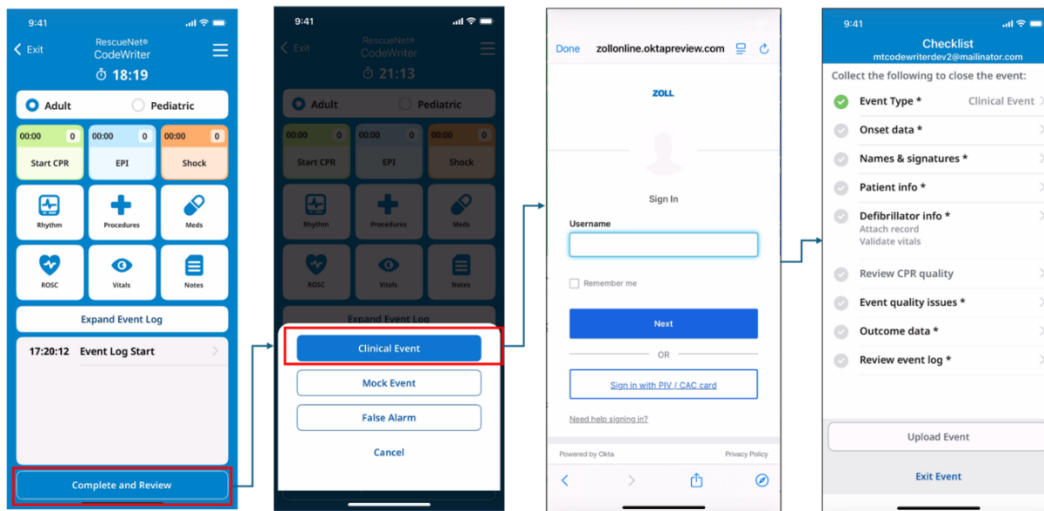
9:41

Exit

RescueNet® CodeWriter

18:19

Adult

Pediatric

00:00 0
Start CPR

00:00 0
EPI

00:00 0
Shock

Rhythm

Procedures

Meds

ROSC

Vitals

Notes

Expand Event Log

17:20:12 Event Log Start

Complete and Review

9:41

Exit

RescueNet® CodeWriter

21:13

Adult

Pediatric

00:00 0
Start CPR

00:00 0
EPI

00:00 0
Shock

Rhythm

Procedures

Meds

ROSC

Vitals

Notes

Expand Event Log

Clinical Event

Mock Event

False Alarm

Cancel

Done zollonline.oktapreview.com

ZOLL

Sign In

Username

Remember me

Next

OR

Sign in with PIV / CAC card

Need help signing in?

Powered by Okta

Privacy Policy

9:41

Checklist
mtcodewriterdev2@mailinator.com

Collect the following to close the event:

Event Type * Clinical Event

Onset data *

Names & signatures *

Patient info *

Defibrillator info *
Attach record
Validate vitals

Review CPR quality

Event quality issues *

Outcome data *

Review event log *

Upload Event

Exit Event